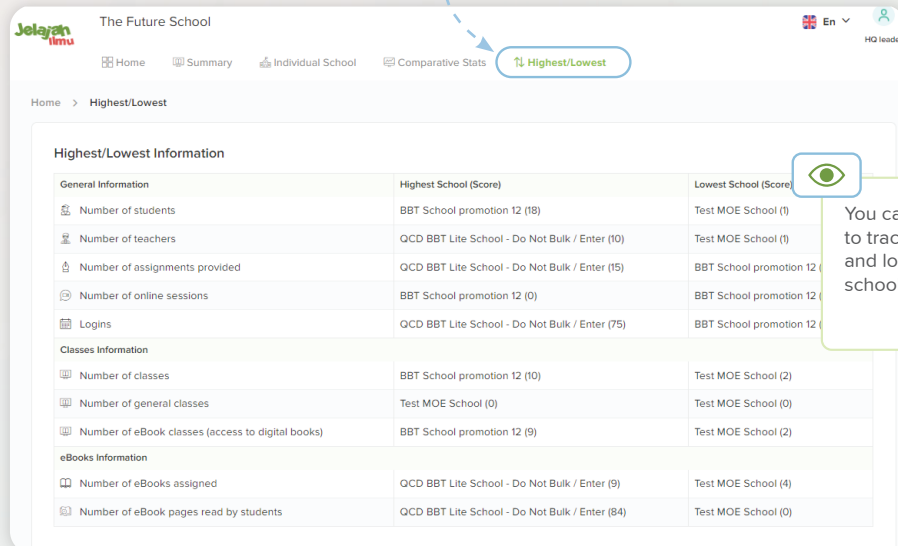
Jelajah Ilmu

The Future School

En

HQ leade

Home Summary Individual School Comparative Stats Highest/Lowest

Home > Highest/Lowest

Highest/Lowest Information

| General Information | Highest School (Score) | Lowest School (Score) |
|---|---|---|
| Number of students | BBT School promotion 12 (18) | Test MOE School (1) |
| Number of teachers | QCD BBT Lite School - Do Not Bulk / Enter (10) | Test MOE School (1) |
| Number of assignments provided | QCD BBT Lite School - Do Not Bulk / Enter (15) | BBT School promotion 12 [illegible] |
| Number of online sessions | BBT School promotion 12 (0) | BBT School promotion 12 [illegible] |
| Logins | QCD BBT Lite School - Do Not Bulk / Enter (75) | BBT School promotion 12 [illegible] |
| Classes Information | | |
| Number of classes | BBT School promotion 12 (10) | Test MOE School (2) |
| Number of general classes | Test MOE School (0) | Test MOE School (0) |
| Number of eBook classes (access to digital books) | BBT School promotion 12 (9) | Test MOE School (2) |
| eBooks Information | | |
| Number of eBooks assigned | QCD BBT Lite School - Do Not Bulk / Enter (9) | Test MOE School (4) |
| Number of eBook pages read by students | QCD BBT Lite School - Do Not Bulk / Enter (84) | Test MOE School (0) |

You ca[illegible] to trac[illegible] and lo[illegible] schoo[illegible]